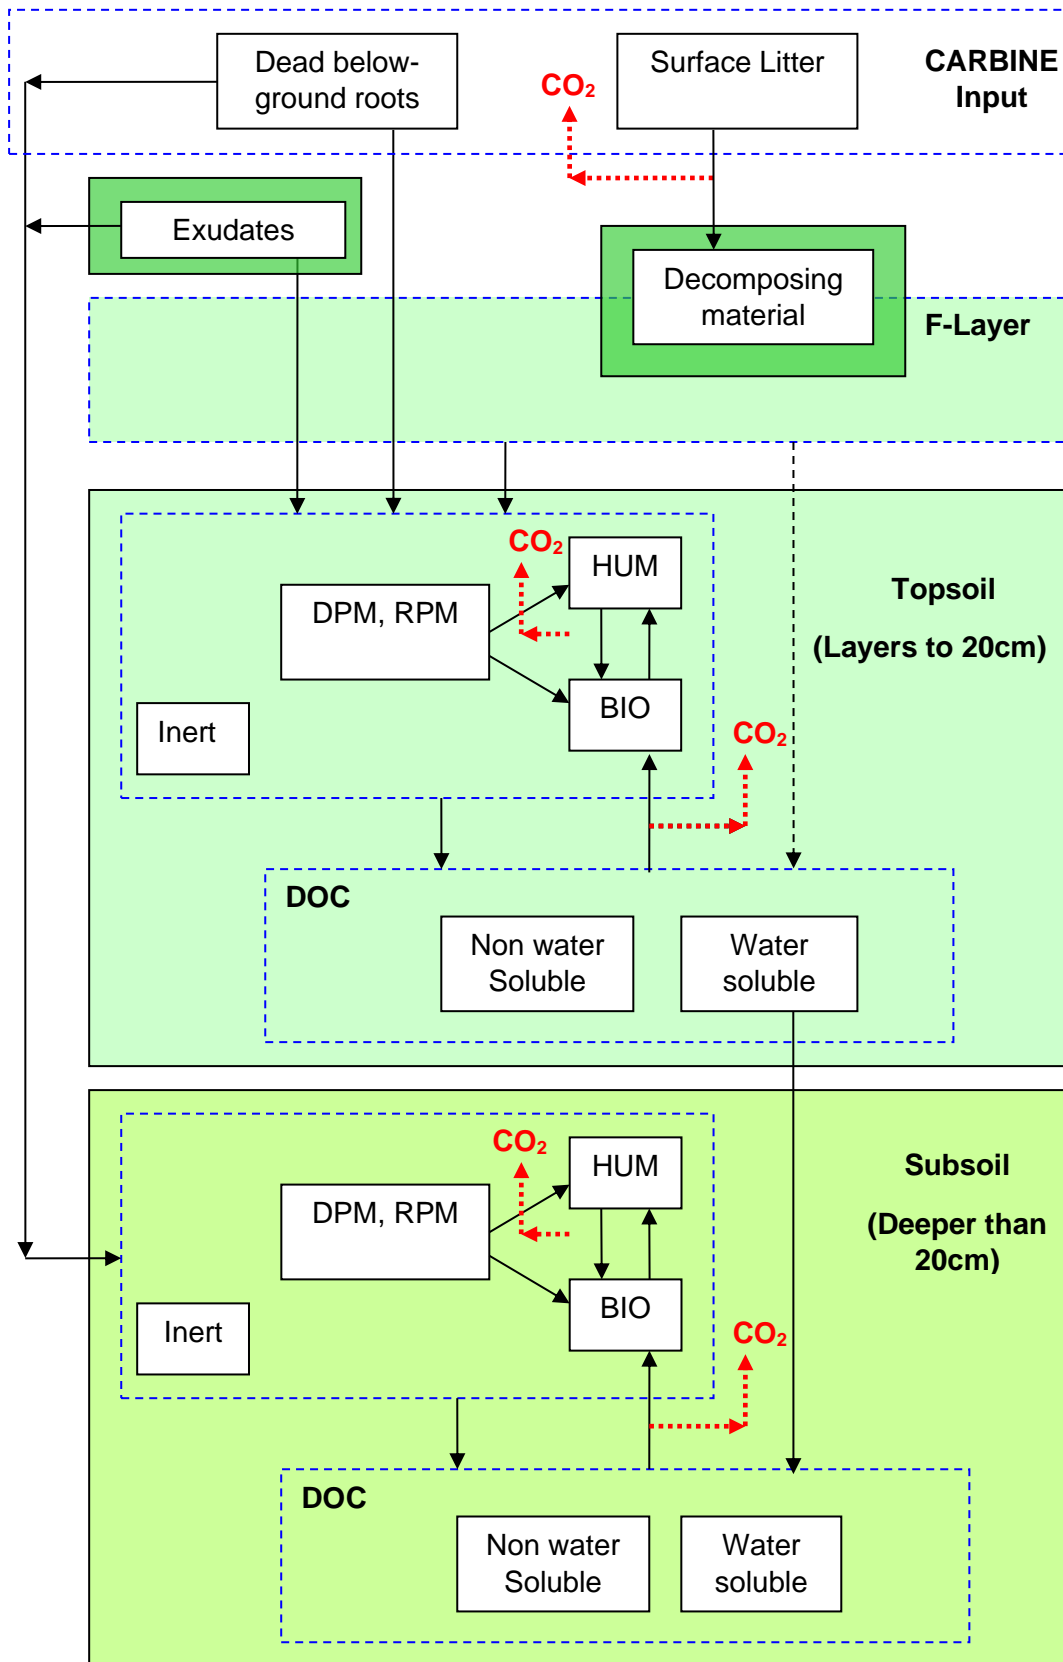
Dead below-ground roots

$CO_2$

Surface Litter

CARBINE Input

Exudates

Decomposing material

F-Layer

$CO_2$

HUM

DPM, RPM

BIO

Inert

Topsoil

(Layers to 20cm)

$CO_2$

DOC

Non water Soluble

Water soluble

$CO_2$

HUM

DPM, RPM

BIO

Inert

Subsoil

(Deeper than 20cm)

$CO_2$

DOC

Non water Soluble

Water soluble